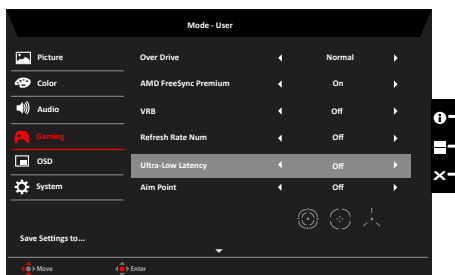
Mode - User

Picture
Color
Audio
Gaming
OSD
System

Save Settings to...

| | | |
|---|---|---|
| Over Drive | Normal | |
| AMD FreeSync Premium | On | |
| VRB | Off | |
| Refresh Rate Num | Off | |
| Ultra-Low Latency | Off | |
| Aim Point | Off | |

Move
Enter